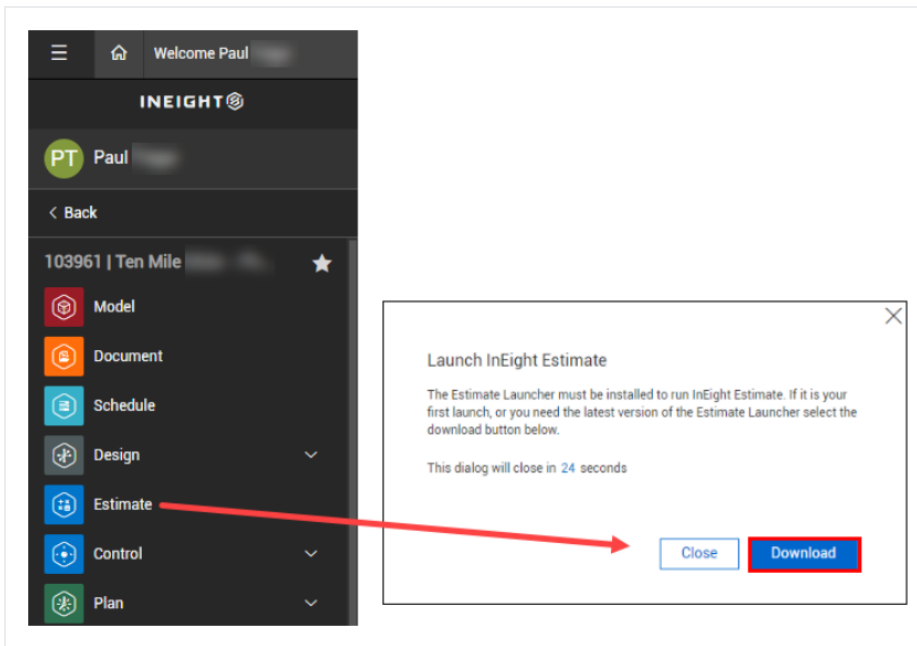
Welcome Paul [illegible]

INEIGHT

PT Paul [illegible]

< Back

103961 | Ten Mile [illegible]

Model

Document

Schedule

Design

Estimate

Control

Plan

Launch InEight Estimate

The Estimate Launcher must be installed to run InEight Estimate. If it is your first launch, or you need the latest version of the Estimate Launcher select the download button below.

This dialog will close in 24 seconds

Close

Download